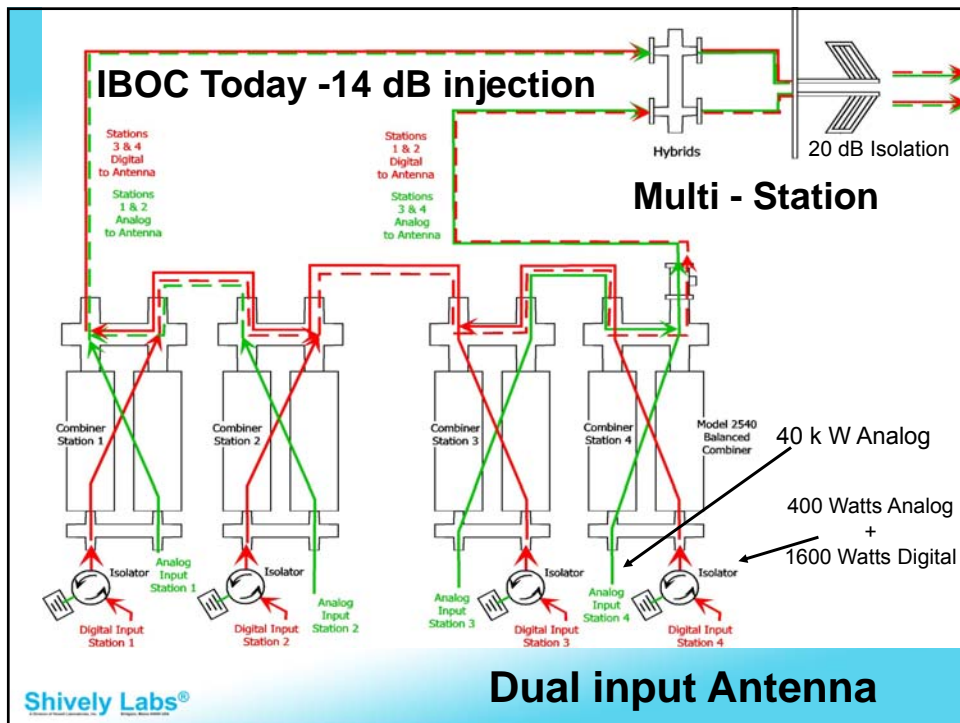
IBOC Today -14 dB injection

Stations 3 & 4 Digital to Antenna

Stations 1 & 2 Analog to Antenna

Stations 1 & 2 Digital to Antenna

Stations 3 & 4 Analog to Antenna

Hybrids

20 dB Isolation

Multi - Station

Combiner Station 1

Combiner Station 2

Combiner Station 3

Combiner Station 4

Model 2540 Balanced Combiner

40 k W Analog

400 Watts Analog + 1600 Watts Digital

Isolator

Analog Input Station 1

Isolator

Analog Input Station 2

Analog Input Station 3

Isolator

Analog Input Station 4

Isolator

Digital Input Station 1

Digital Input Station 2

Digital Input Station 3

Digital Input Station 4

Shively Labs®

Dual input Antenna